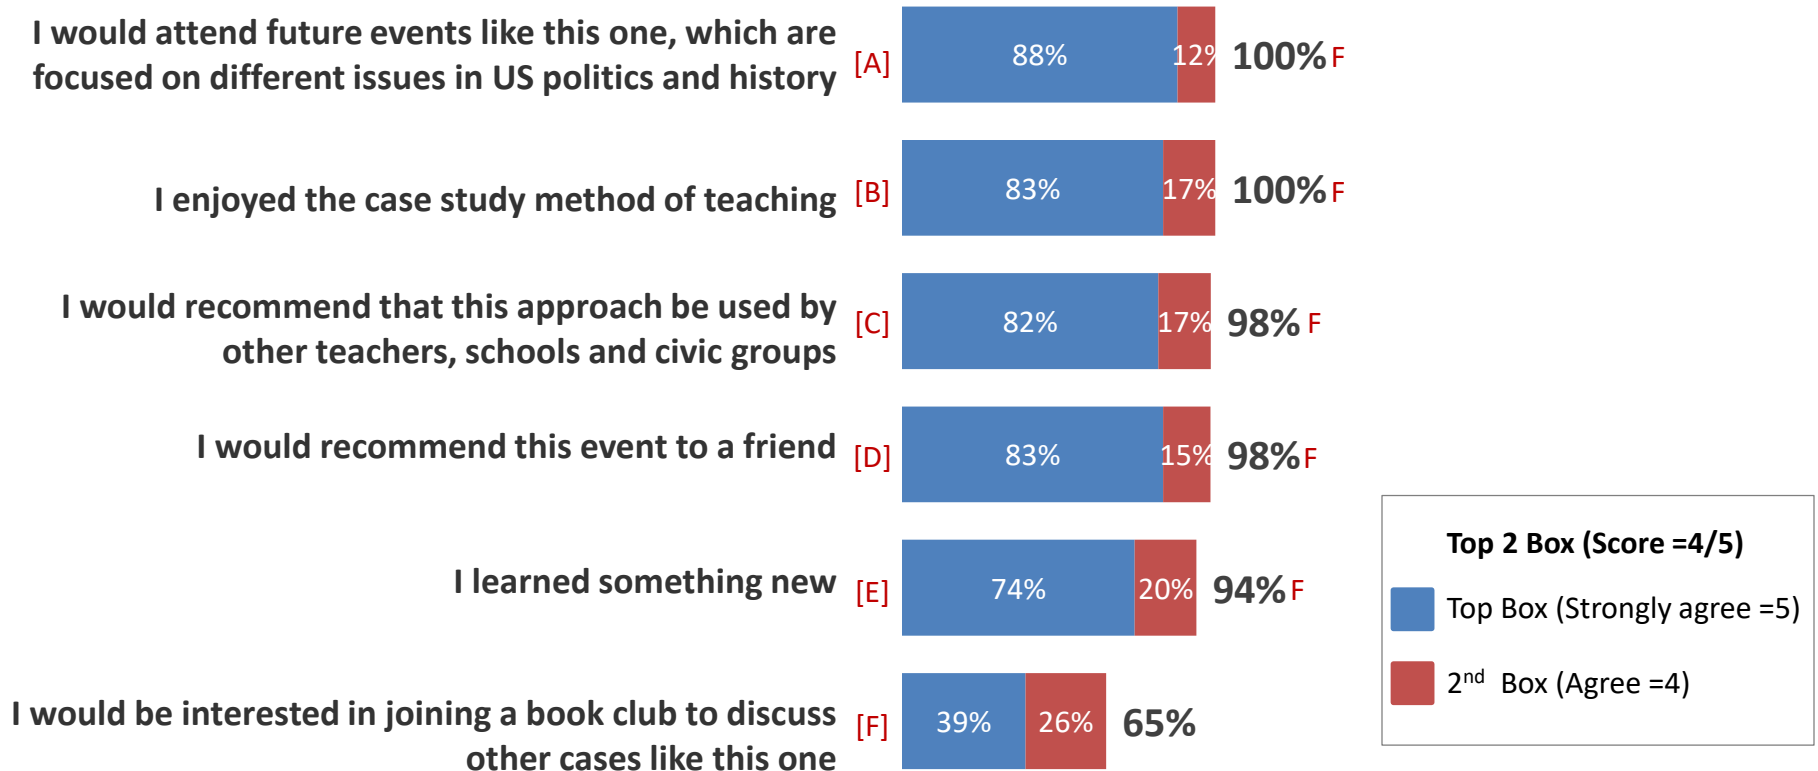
I would attend future events like this one, which are focused on different issues in US politics and history [A] 88% 12% 100% F

I enjoyed the case study method of teaching [B] 83% 17% 100% F

I would recommend that this approach be used by other teachers, schools and civic groups [C] 82% 17% 98% F

I would recommend this event to a friend [D] 83% 15% 98% F

I learned something new [E] 74% 20% 94% F

I would be interested in joining a book club to discuss other cases like this one [F] 39% 26% 65%

Top 2 Box (Score =4/5)
Top Box (Strongly agree =5)
$2^{nd}$ Box (Agree =4)